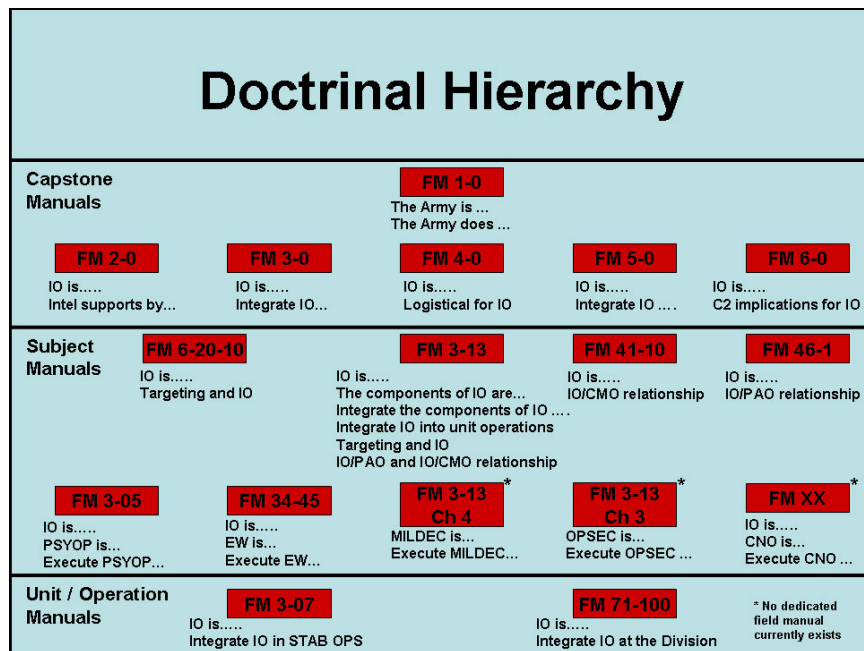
Doctrinal Hierarchy

Capstone Manuals

FM 1-0
The Army is ...
The Army does ...

FM 2-0
IO is.....
Intel supports by...

FM 3-0
IO is.....
Integrate IO...

FM 4-0
IO is.....
Logistical for IO

FM 5-0
IO is.....
Integrate IO ....

FM 6-0
IO is.....
C2 implications for IO

Subject Manuals

FM 6-20-10
IO is.....
Targeting and IO

FM 3-13
IO is.....
The components of IO are...
Integrate the components of IO ....
Integrate IO into unit operations
Targeting and IO
IO/PAO and IO/CMO relationship

FM 41-10
IO is.....
IO/CMO relationship

FM 46-1
IO is.....
IO/PAO relationship

FM 3-05
IO is.....
PSYOP is...
Execute PSYOP...

FM 34-45
IO is.....
EW is...
Execute EW...

FM 3-13 Ch 4 *
MILDEC is...
Execute MILDEC...

FM 3-13 Ch 3 *
OPSEC is...
Execute OPSEC ...

FM XX *
IO is.....
CNO is...
Execute CNO ...

Unit / Operation Manuals

FM 3-07
IO is.....
Integrate IO in STAB OPS

FM 71-100
IO is.....
Integrate IO at the Division

* No dedicated field manual currently exists